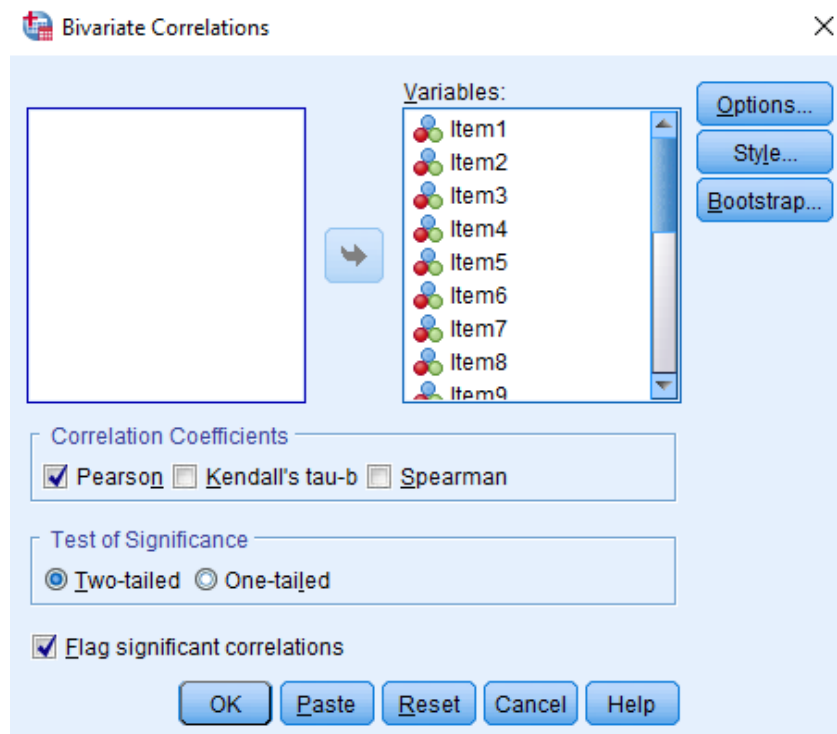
Bivariate Correlations

Variables:
Item1
Item2
Item3
Item4
Item5
Item6
Item7
Item8
Item9

Options...
Style...
Bootstrap...

Correlation Coefficients
Pearson
Kendall's tau-b
Spearman

Test of Significance
Two-tailed
One-tailed

Flag significant correlations

OK
Paste
Reset
Cancel
Help